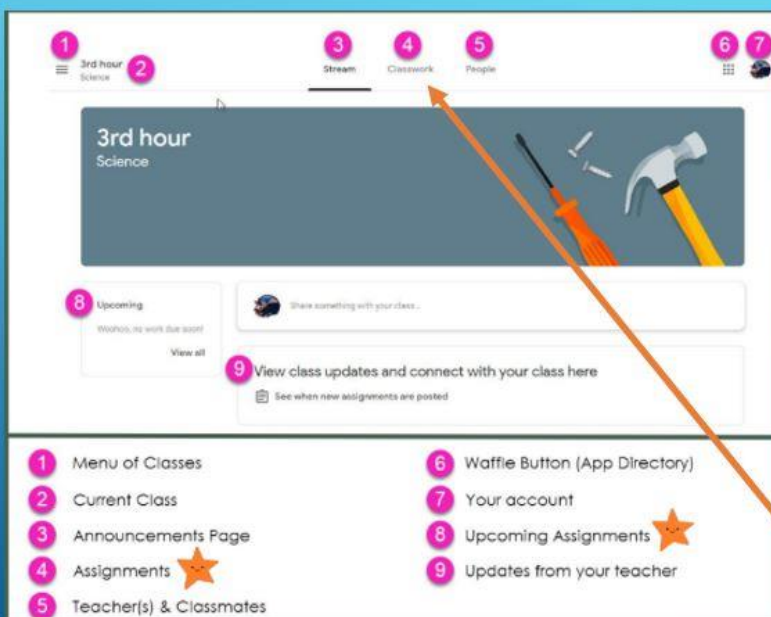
1 3rd hour 2
Science

3 Stream 4 Classwork 5 People

6 7

3rd hour
Science

8 Upcoming
Woohoo, no work due soon!
View all

Share something with your class...

9 View class updates and connect with your class here
See when new assignments are posted

1 Menu of Classes
2 Current Class
3 Announcements Page
4 Assignments
5 Teacher(s) & Classmates
6 Waffle Button (App Directory)
7 Your account
8 Upcoming Assignments
9 Updates from your teacher